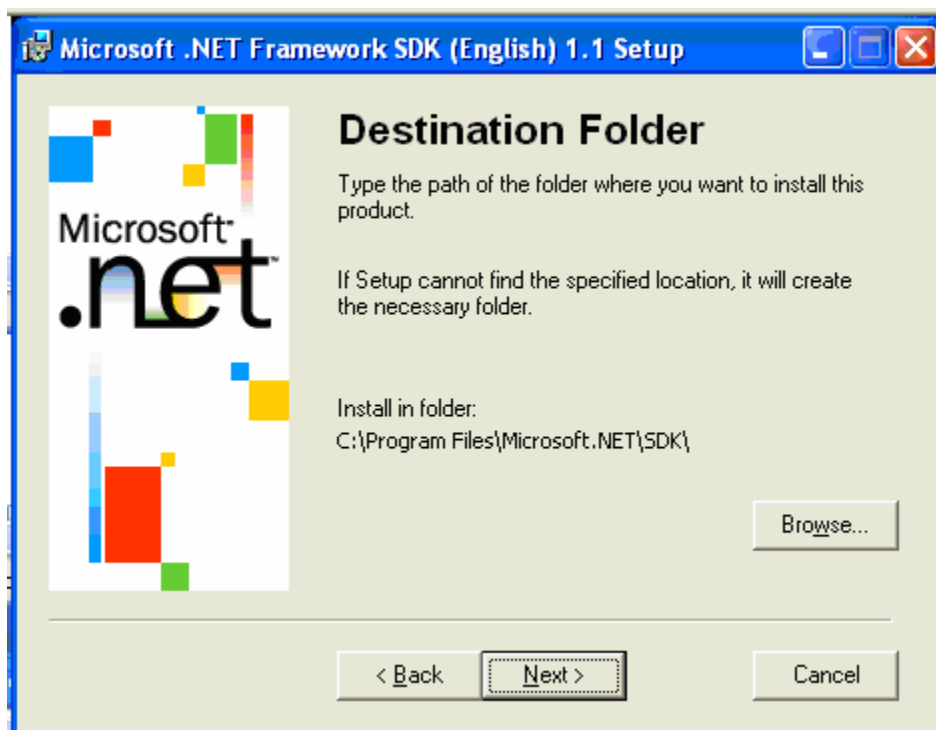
Microsoft .NET Framework SDK (English) 1.1 Setup

Microsoft®
.net™

Destination Folder

Type the path of the folder where you want to install this product.

If Setup cannot find the specified location, it will create the necessary folder.

Install in folder:
C:\Program Files\Microsoft.NET\SDK\

Browse...

< Back
Next >
Cancel